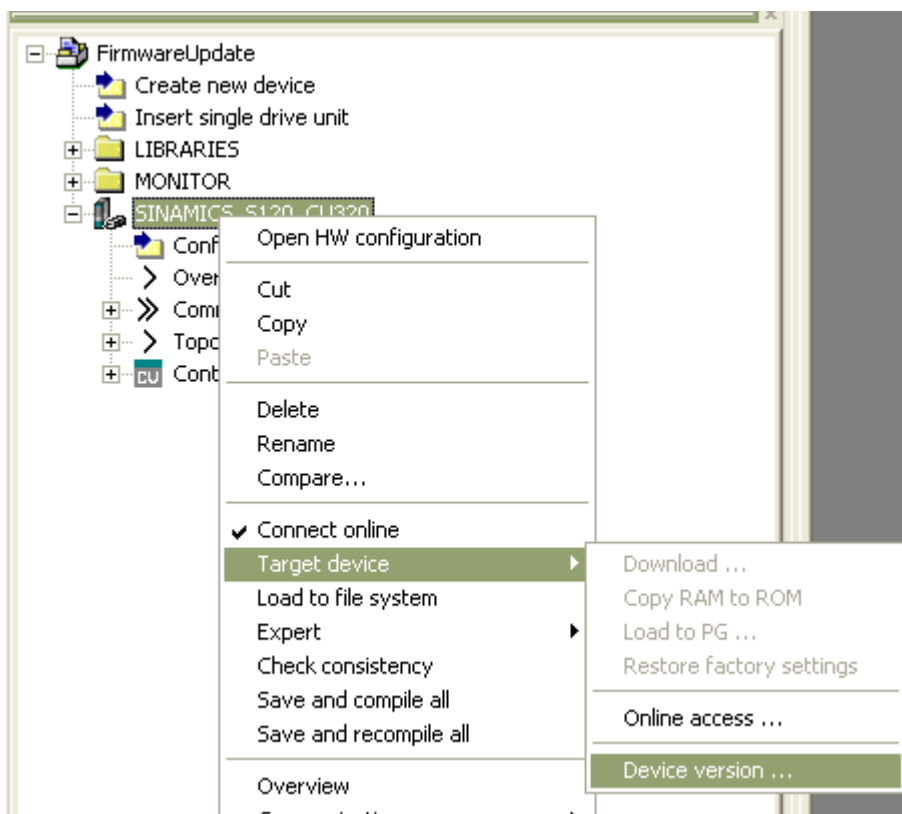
FirmwareUpdate
Create new device
Insert single drive unit
LIBRARIES
MONITOR
SINAMICS_S120_CU320
Conf
Over
Comi
Topc
CU Cont

Open HW configuration

Cut
Copy
Paste

Delete
Rename
Compare...

✓ Connect online
Target device
Load to file system
Expert
Check consistency
Save and compile all
Save and recompile all

Overview
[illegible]

Download ...
Copy RAM to ROM
Load to PG ...
Restore factory settings

Online access ...

Device version ...